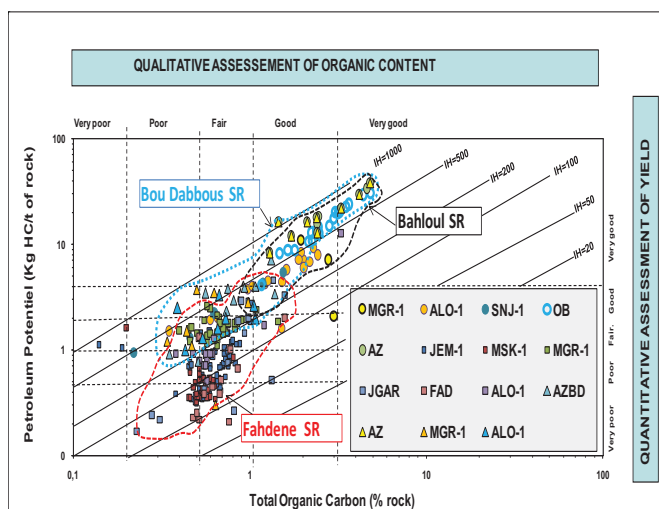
QUALITATIVE ASSESSEMENT OF ORGANIC CONTENT

QUANTITATIVE ASSESSMENT OF YIELD

Very poor | Poor | Fair | Good | Very good

Very good | Good | Fair, | Poor | Very poor

Petroleum Potentiel (Kg HC/t of rock)

100

10

1

0

0,1

1

10

100

IH=1000

IH=500

IH=200

IH=100

IH=50

IH=20

Bou Dabbous SR

Bahloul SR

Fahdene SR

MGR-1
ALO-1
SNJ-1
OB
AZ
JEM-1
MSK-1
MGR-1
JGAR
FAD
ALO-1
AZBD
AZ
MGR-1
ALO-1

Total Organic Carbon (% rock)